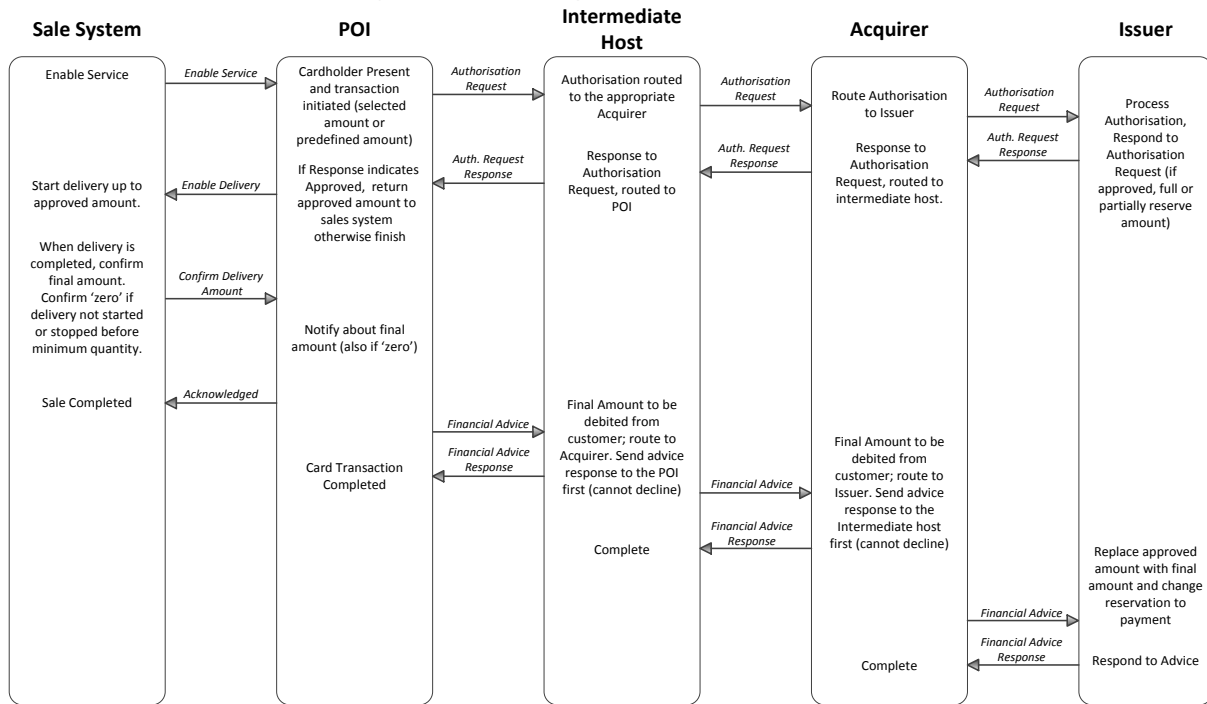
Sale System

POI

Intermediate Host

Acquirer

Issuer

Enable Service

Enable Service

Cardholder Present and transaction initiated (selected amount or predefined amount)

Authorisation Request

Authorisation routed to the appropriate Acquirer

Authorisation Request

Route Authorisation to Issuer

Authorisation Request

Process Authorisation, Respond to Authorisation Request (if approved, full or partially reserve amount)

Auth. Request Response

Response to Authorisation Request, routed to intermediate host.

Auth. Request Response

Response to Authorisation Request, routed to POI

Auth. Request Response

If Response indicates Approved, return approved amount to sales system otherwise finish

Enable Delivery

Start delivery up to approved amount.

When delivery is completed, confirm final amount. Confirm 'zero' if delivery not started or stopped before minimum quantity.

Confirm Delivery Amount

Notify about final amount (also if 'zero')

Acknowledged

Sale Completed

Financial Advice

Final Amount to be debited from customer; route to Acquirer. Send advice response to the POI first (cannot decline)

Financial Advice Response

Card Transaction Completed

Financial Advice

Final Amount to be debited from customer; route to Issuer. Send advice response to the Intermediate host first (cannot decline)

Financial Advice Response

Complete

Replace approved amount with final amount and change reservation to payment

Financial Advice

Financial Advice Response

Complete

Respond to Advice